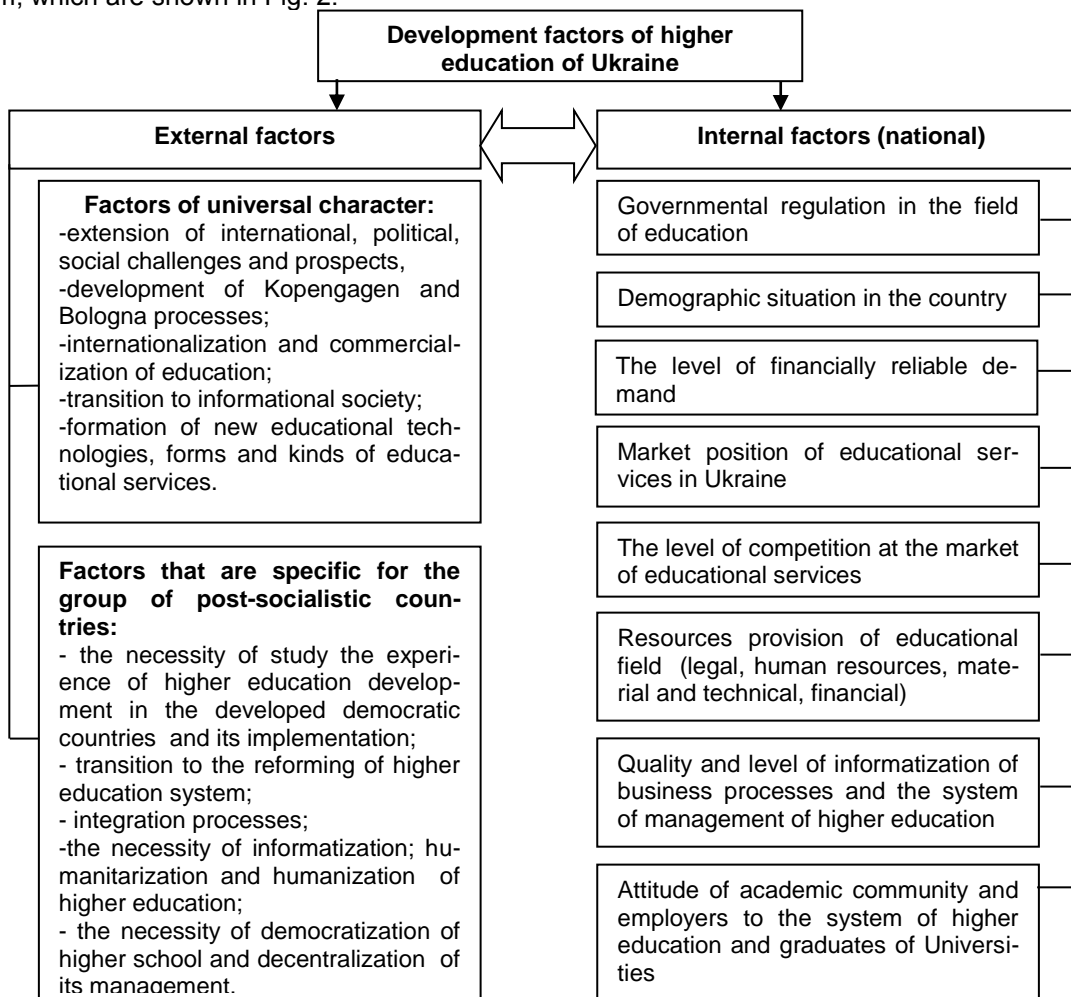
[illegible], which are shown in Fig. 2.

Development factors of higher education of Ukraine

External factors

Factors of universal character:
-extension of international, political, social challenges and prospects,
-development of Kopengagen and Bologna processes;
-internationalization and commercialization of education;
-transition to informational society;
-formation of new educational technologies, forms and kinds of educational services.

Factors that are specific for the group of post-socialistic countries:
- the necessity of study the experience of higher education development in the developed democratic countries and its implementation;
- transition to the reforming of higher education system;
- integration processes;
-the necessity of informatization; humanitarization and humanization of higher education;
- the necessity of democratization of higher school and decentralization of its management.

Internal factors (national)

Governmental regulation in the field of education

Demographic situation in the country

The level of financially reliable demand

Market position of educational services in Ukraine

The level of competition at the market of educational services

Resources provision of educational field (legal, human resources, material and technical, financial)

Quality and level of informatization of business processes and the system of management of higher education

Attitude of academic community and employers to the system of higher education and graduates of Universities